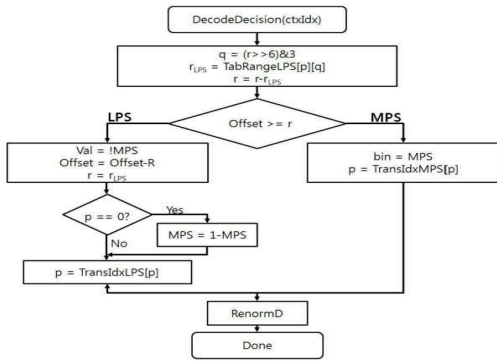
DecodeDecision(ctxIdx)

q = (r>>6)&3
$r_{LPS}$ = TabRangeLPS[p][q]
r = r-$r_{LPS}$

LPS

Offset >= r

MPS

Val = !MPS
Offset = Offset-R
r = $r_{LPS}$

bin = MPS
p = TransIdxMPS[p]

p == 0?

Yes

MPS = 1-MPS

No

p = TransIdxLPS[p]

RenormD

Done